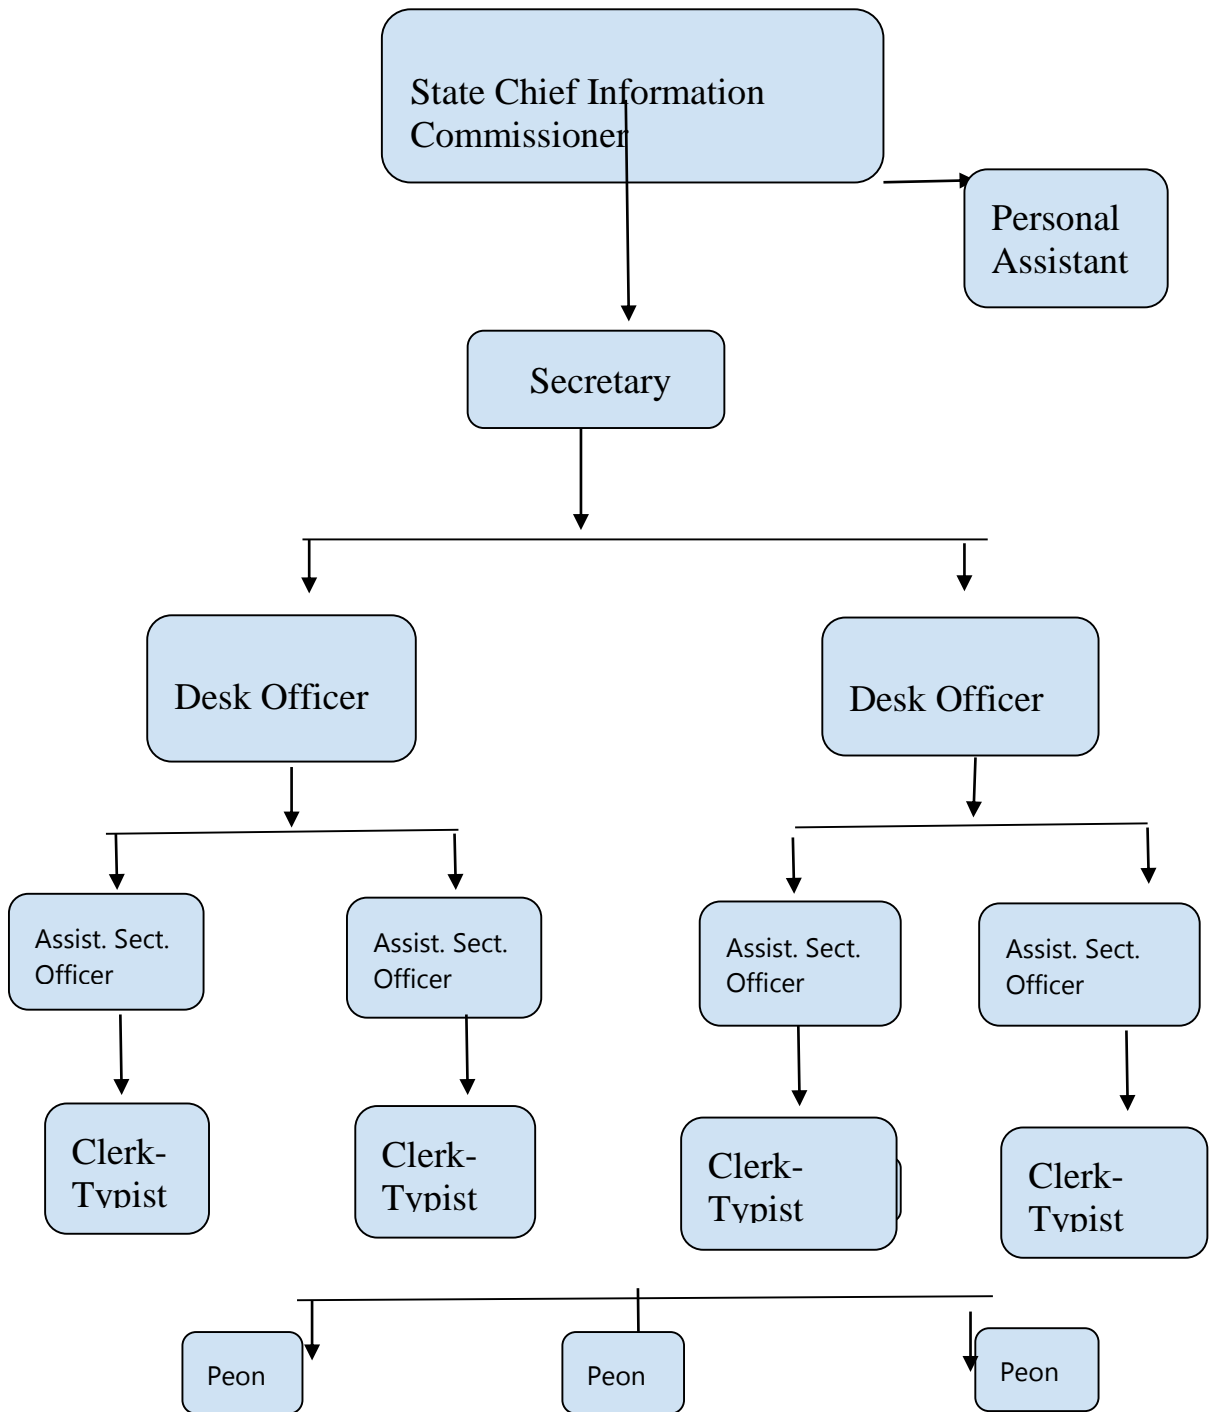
State Chief Information Commissioner

Personal Assistant

Secretary

Desk Officer

Desk Officer

Assist. Sect. Officer

Assist. Sect. Officer

Assist. Sect. Officer

Assist. Sect. Officer

Clerk-Typist

Clerk-Typist

Clerk-Typist

Clerk-Typist

Peon

Peon

Peon